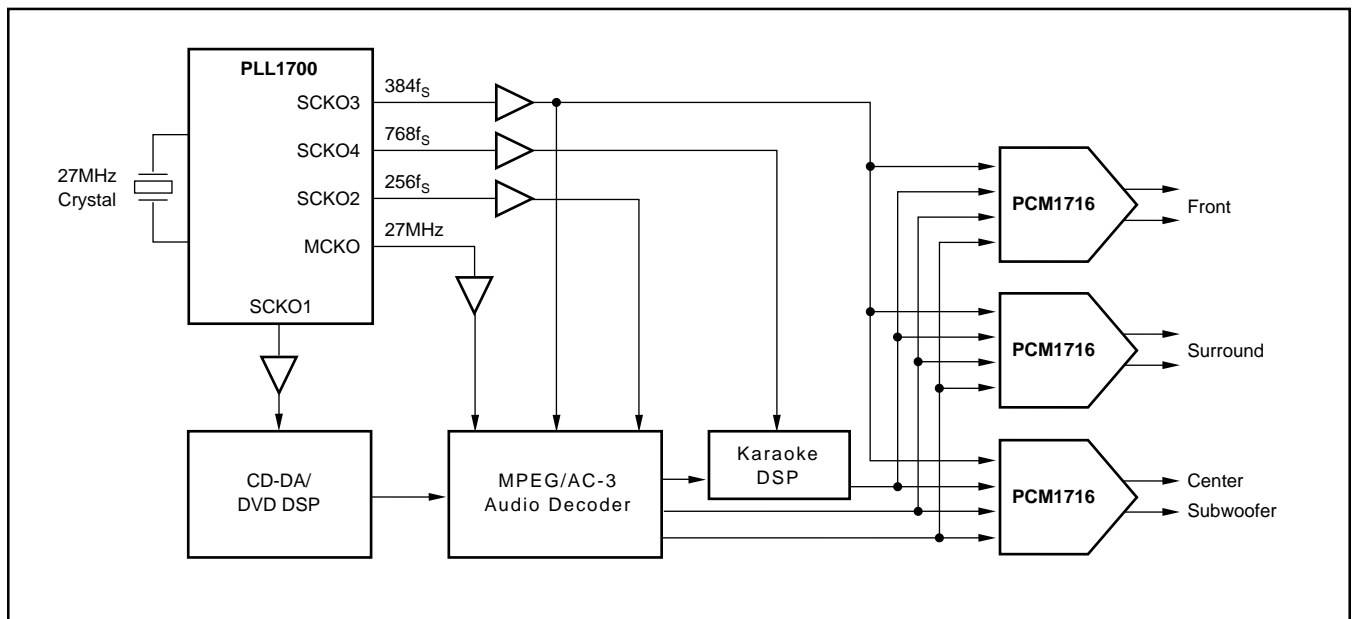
PLL1700

SCKO3

SCKO4

SCKO2

MCKO

SCKO1

27MHz Crystal

$384f_S$

$768f_S$

$256f_S$

27MHz

PCM1716

Front

PCM1716

Surround

PCM1716

Center

Subwoofer

CD-DA/ DVD DSP

MPEG/AC-3 Audio Decoder

Karaoke DSP